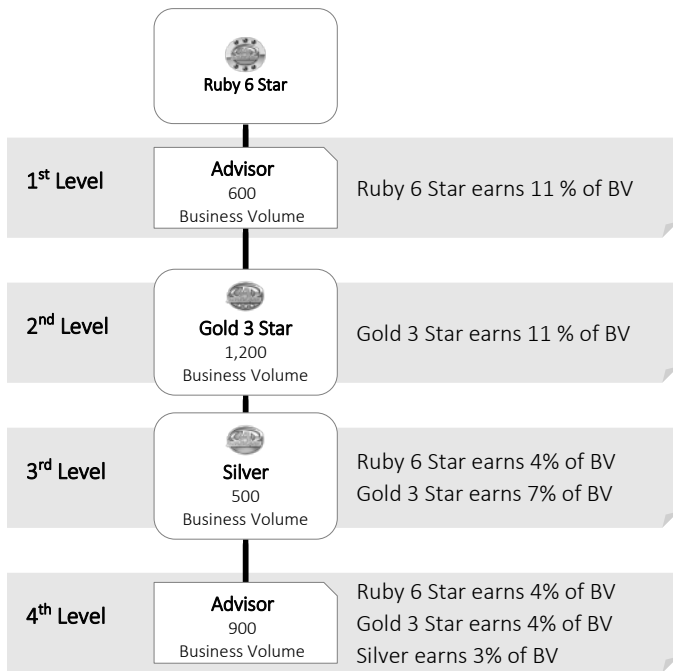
Ruby 6 Star

1$^{st}$ Level

Advisor
600
Business Volume

Ruby 6 Star earns 11 % of BV

2$^{nd}$ Level

Gold 3 Star
1,200
Business Volume

Gold 3 Star earns 11 % of BV

3$^{rd}$ Level

Silver
500
Business Volume

Ruby 6 Star earns 4% of BV
Gold 3 Star earns 7% of BV

4$^{th}$ Level

Advisor
900
Business Volume

Ruby 6 Star earns 4% of BV
Gold 3 Star earns 4% of BV
Silver earns 3% of BV